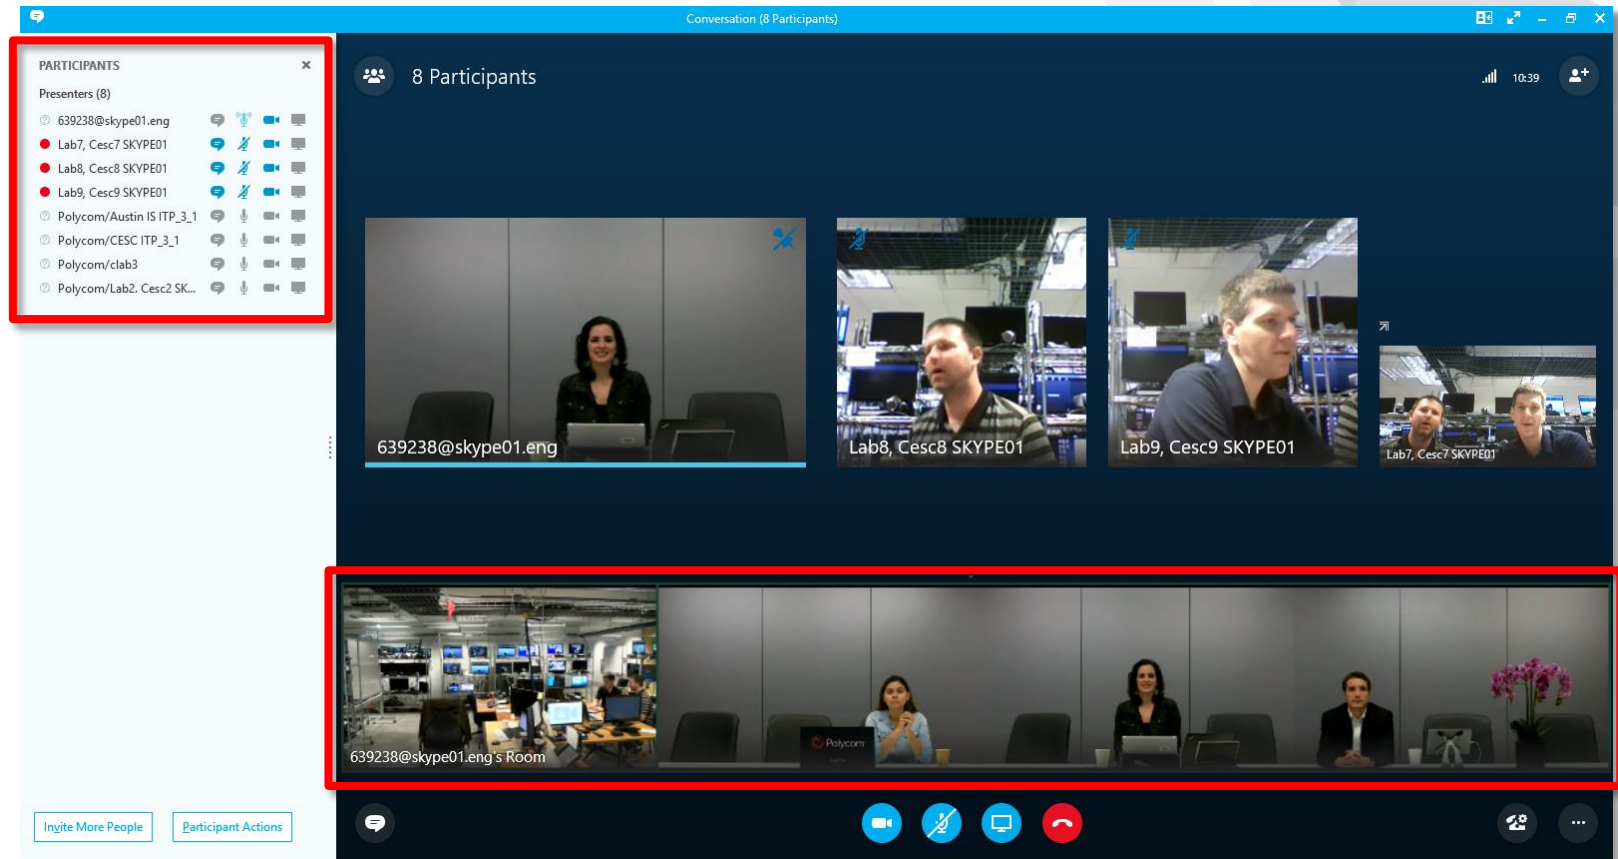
Conversation (8 Participants)

PARTICIPANTS

Presenters (8)

639238@skype01.eng
Lab7, Cesc7 SKYPE01
Lab8, Cesc8 SKYPE01
Lab9, Cesc9 SKYPE01
Polycom/Austin IS ITP_3_1
Polycom/CESC ITP_3_1
Polycom/clab3
Polycom/Lab2. Cesc2 SK...

8 Participants

10:39

639238@skype01.eng

Lab8, Cesc8 SKYPE01

Lab9, Cesc9 SKYPE01

Lab7, Cesc7 SKYPE01

Polycom

639238@skype01.eng's Room

Invite More People

Participant Actions